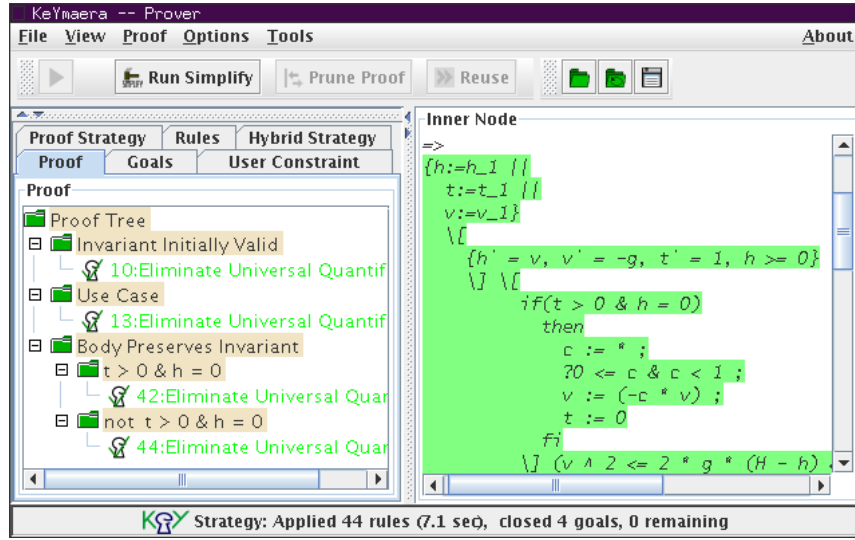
KeYmaera -- Prover

File View Proof Options Tools About

Run Simplify Prune Proof Reuse

Proof Strategy Rules Hybrid Strategy
Proof Goals User Constraint

Proof

Proof Tree
Invariant Initially Valid
10:Eliminate Universal Quantif
Use Case
13:Eliminate Universal Quantif
Body Preserves Invariant
t > 0 & h = 0
42:Eliminate Universal Quar
not t > 0 & h = 0
44:Eliminate Universal Quar

Inner Node

=>
{h:=h_1 ||
t:=t_1 ||
v:=v_1}
\[
{h' = v, v' = -g, t' = 1, h >= 0}
\] \[
if(t > 0 & h = 0)
then
c := * ;
?0 <= c & c < 1 ;
v := (-c * v) ;
t := 0
fi
\] (v ^ 2 <= 2 * g * (H - h)

Strategy: Applied 44 rules (7.1 sec), closed 4 goals, 0 remaining